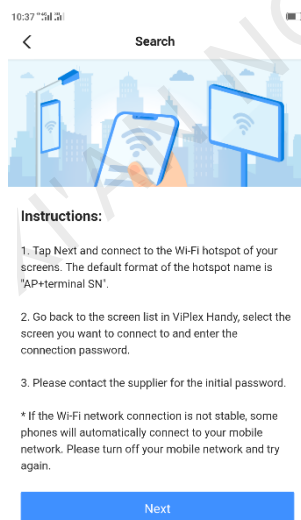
10:37

Search

Instructions:

1. Tap Next and connect to the Wi-Fi hotspot of your screens. The default format of the hotspot name is "AP+terminal SN".

2. Go back to the screen list in ViPlex Handy, select the screen you want to connect to and enter the connection password.

3. Please contact the supplier for the initial password.

* If the Wi-Fi network connection is not stable, some phones will automatically connect to your mobile network. Please turn off your mobile network and try again.

Next